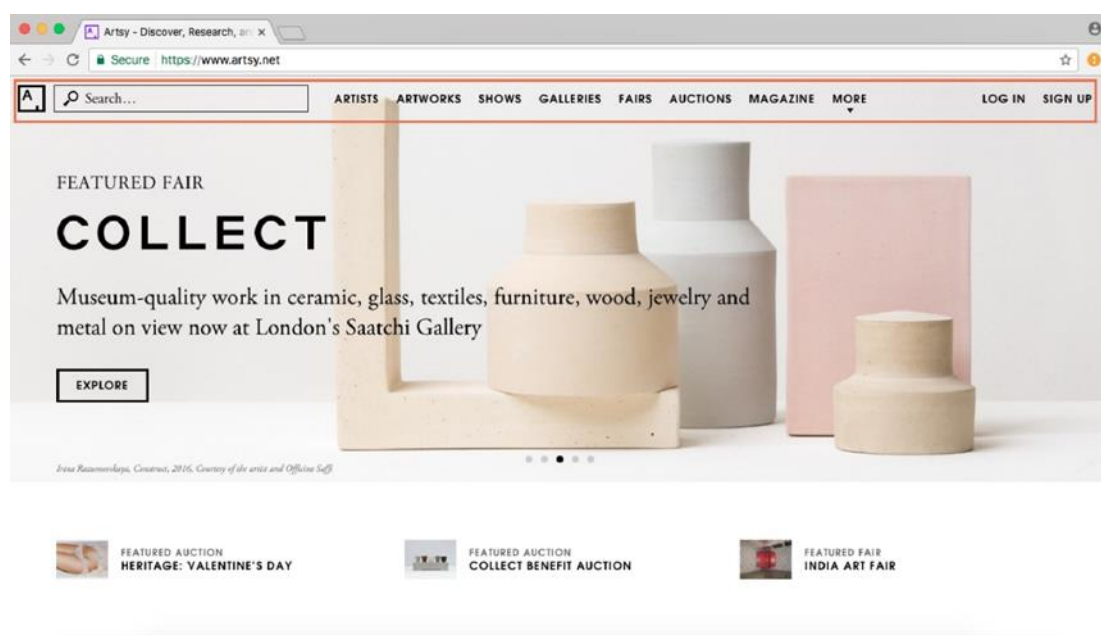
Artsy - Discover, Research, an ×

Secure https://www.artsy.net

Search...

ARTISTS ARTWORKS SHOWS GALLERIES FAIRS AUCTIONS MAGAZINE MORE

LOG IN SIGN UP

FEATURED FAIR

COLLECT

Museum-quality work in ceramic, glass, textiles, furniture, wood, jewelry and metal on view now at London's Saatchi Gallery

EXPLORE

Irina Razumovskaya, Construct, 2016. Courtesy of the artist and Officine Saffi

FEATURED AUCTION
HERITAGE: VALENTINE'S DAY

FEATURED AUCTION
COLLECT BENEFIT AUCTION

FEATURED FAIR
INDIA ART FAIR